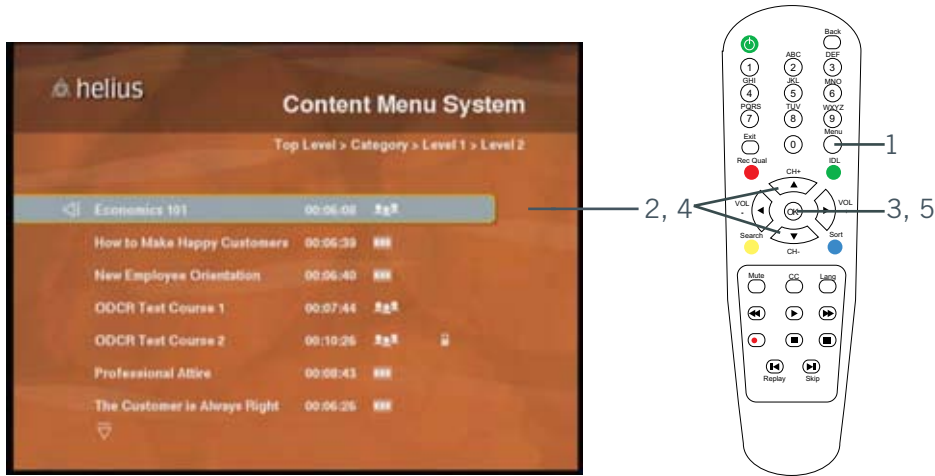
helius

Content Menu System

Top Level > Category > Level 1 > Level 2

Economics 101 00:06:08
How to Make Happy Customers 00:06:39
New Employee Orientation 00:06:40
ODCR Test Course 1 00:07:44
ODCR Test Course 2 00:10:26
Professional Attire 00:08:43
The Customer is Always Right 00:06:26

2, 4

Back
1
ABC 2
DEF 3
GHI 4
JKL 5
MNO 6
PQRS 7
TUV 8
WXYZ 9
Exit
0
Menu
Rec Qual
IDL
CH+
VOL -
OK
VOL +
CH-
Search
Sort
Mute
CC
Lang
Replay
Skip

1

3, 5